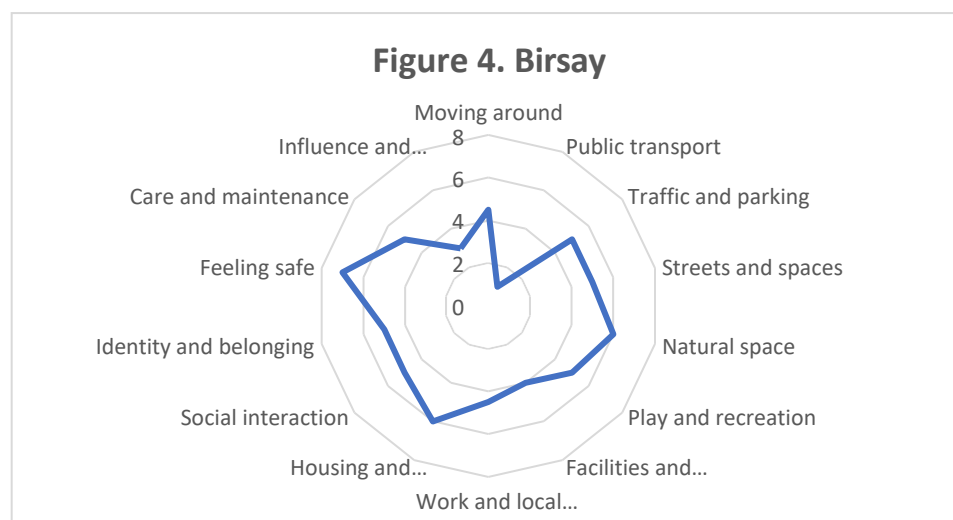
Figure 4. Birsay

Moving around
Public transport
Traffic and parking
Streets and spaces
Natural space
Play and recreation
Facilities and…
Work and local…
Housing and…
Social interaction
Identity and belonging
Feeling safe
Care and maintenance
Influence and…

8
6
4
2
0